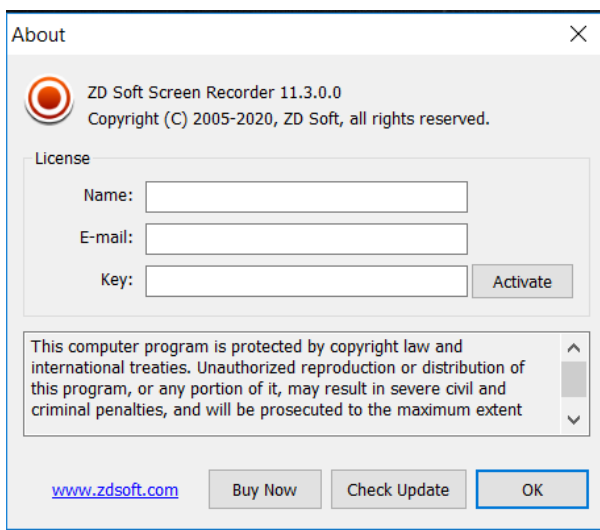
About

ZD Soft Screen Recorder 11.3.0.0
Copyright (C) 2005-2020, ZD Soft, all rights reserved.

License

Name:

E-mail:

Key:

Activate

This computer program is protected by copyright law and international treaties. Unauthorized reproduction or distribution of this program, or any portion of it, may result in severe civil and criminal penalties, and will be prosecuted to the maximum extent

www.zdsoft.com

Buy Now

Check Update

OK